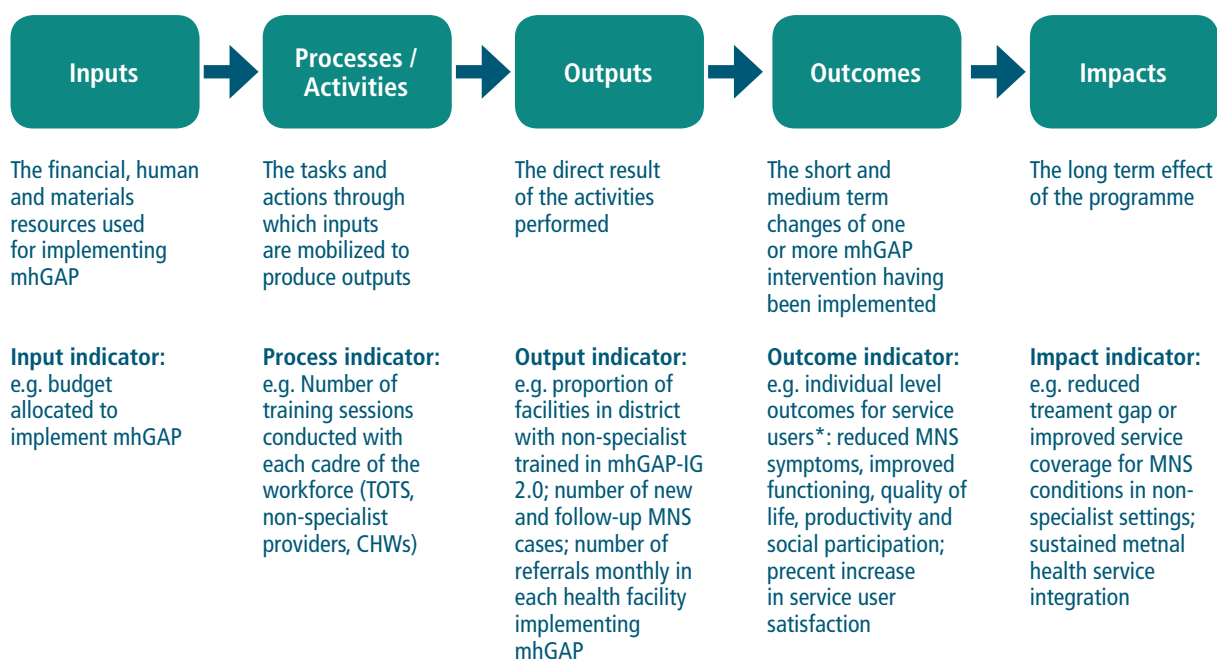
Inputs

Processes / Activities

Outputs

Outcomes

Impacts

The financial, human and materials resources used for implementing mhGAP

The tasks and actions through which inputs are mobilized to produce outputs

The direct result of the activities performed

The short and medium term changes of one or more mhGAP intervention having been implemented

The long term effect of the programme

Input indicator: e.g. budget allocated to implement mhGAP

Process indicator: e.g. Number of training sessions conducted with each cadre of the workforce (TOTS, non-specialist providers, CHWs)

Output indicator: e.g. proportion of facilities in district with non-specialist trained in mhGAP-IG 2.0; number of new and follow-up MNS cases; number of referrals monthly in each health facility implementing mhGAP

Outcome indicator: e.g. individual level outcomes for service users*: reduced MNS symptoms, improved functioning, quality of life, productivity and social participation; precent increase in service user satisfaction

Impact indicator: e.g. reduced treament gap or improved service coverage for MNS conditions in non-specialist settings; sustained metnal health service integration